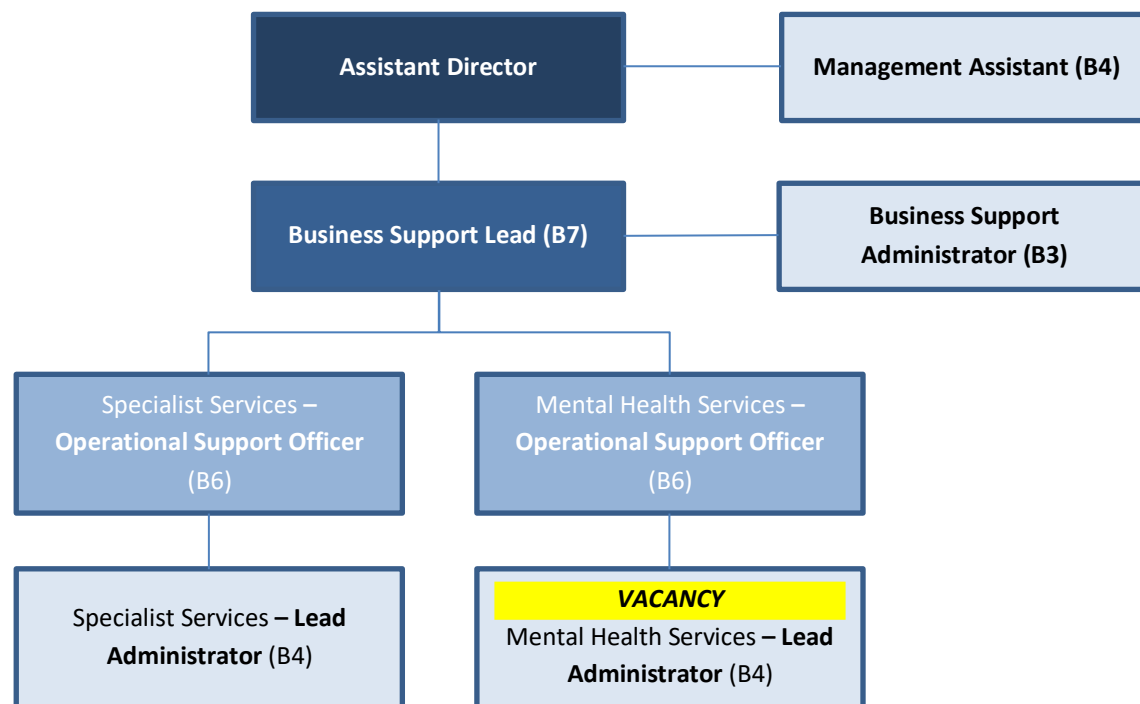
Assistant Director

Management Assistant (B4)

Business Support Lead (B7)

Business Support Administrator (B3)

Specialist Services – Operational Support Officer (B6)

Mental Health Services – Operational Support Officer (B6)

Specialist Services – Lead Administrator (B4)

VACANCY

Mental Health Services – Lead Administrator (B4)